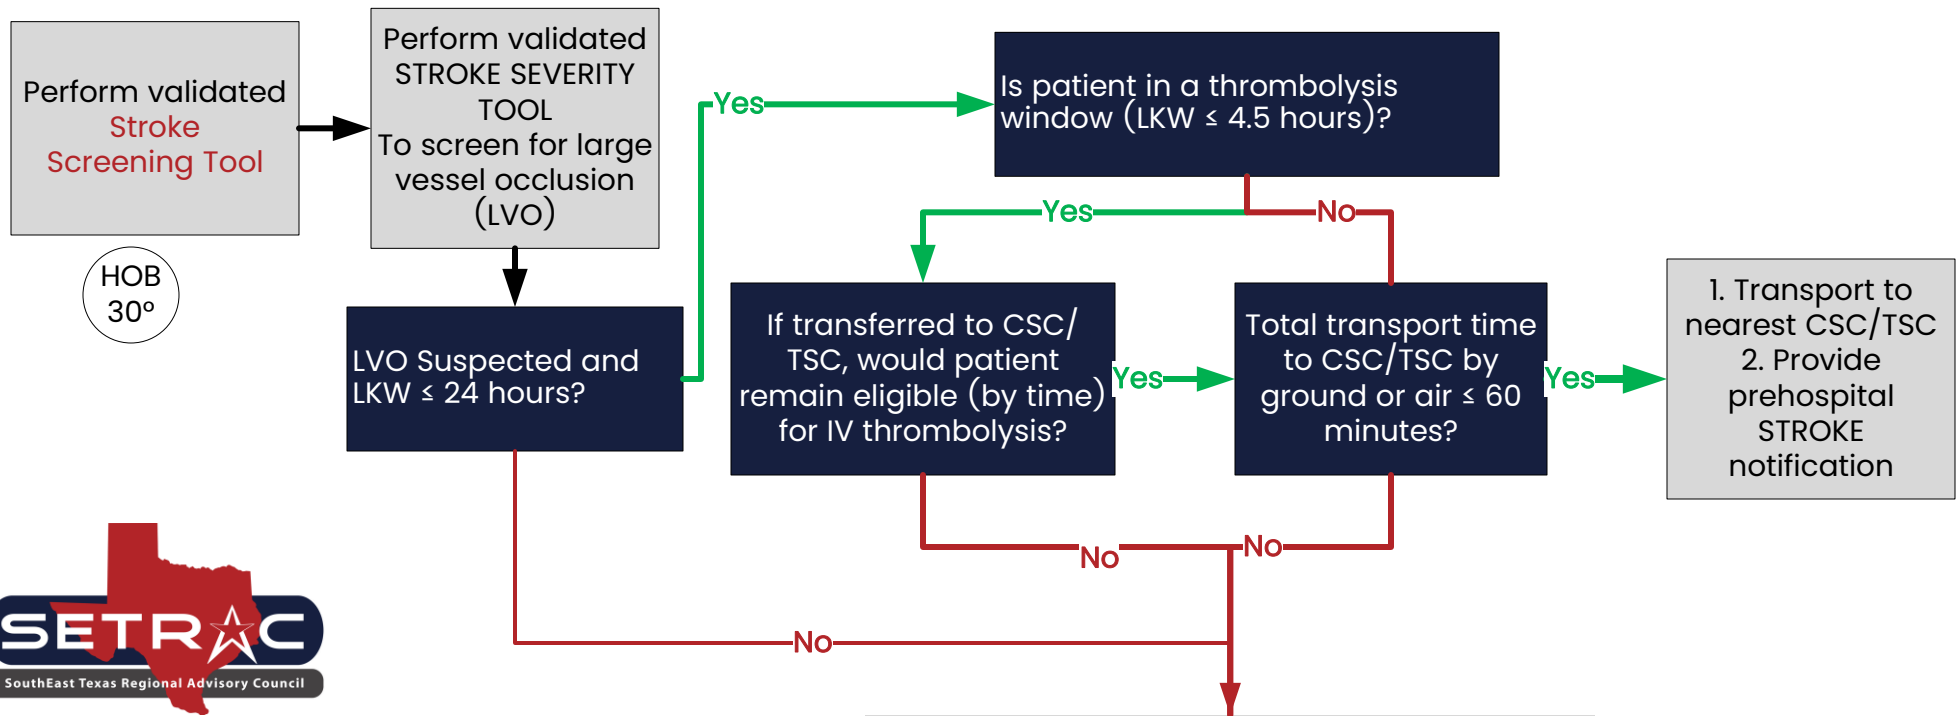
Perform validated Stroke Screening Tool

HOB 30º

Perform validated STROKE SEVERITY TOOL To screen for large vessel occlusion (LVO)

LVO Suspected and LKW ≤ 24 hours?

Yes

Is patient in a thrombolysis window (LKW ≤ 4.5 hours)?

Yes

No

If transferred to CSC/ TSC, would patient remain eligible (by time) for IV thrombolysis?

Yes

Total transport time to CSC/TSC by ground or air ≤ 60 minutes?

Yes

1. Transport to nearest CSC/TSC
2. Provide prehospital STROKE notification

No

No

No

SETRAC
SouthEast Texas Regional Advisory Council